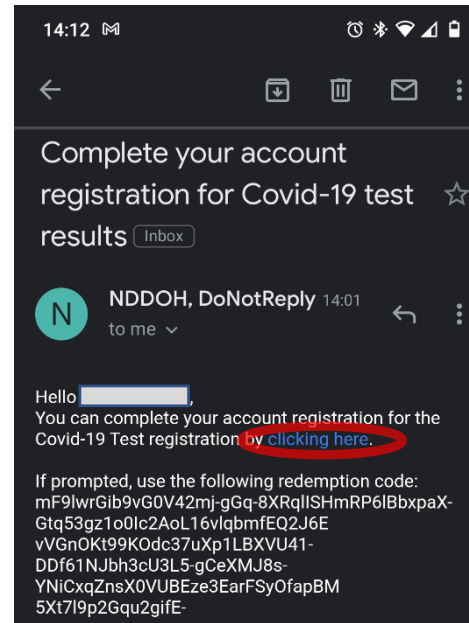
14:12 M

Complete your account registration for Covid-19 test results Inbox

N

NDDOH, DoNotReply 14:01

to me

Hello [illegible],
You can complete your account registration for the Covid-19 Test registration by clicking here.

If prompted, use the following redemption code: mF9lwrGib9vG0V42mj-gGq-8XRqlISHmRP6lBbxpaX-Gtq53gz1o0Ic2AoL16vlqbmfEQ2J6E vVGnOKt99KOdc37uXp1LBXVU41-DDf61NJbh3cU3L5-gCeXMJ8s-YNiCxqZnsX0VUBEze3EarFSyOfapBM 5Xt7l9p2Gqu2gifE-